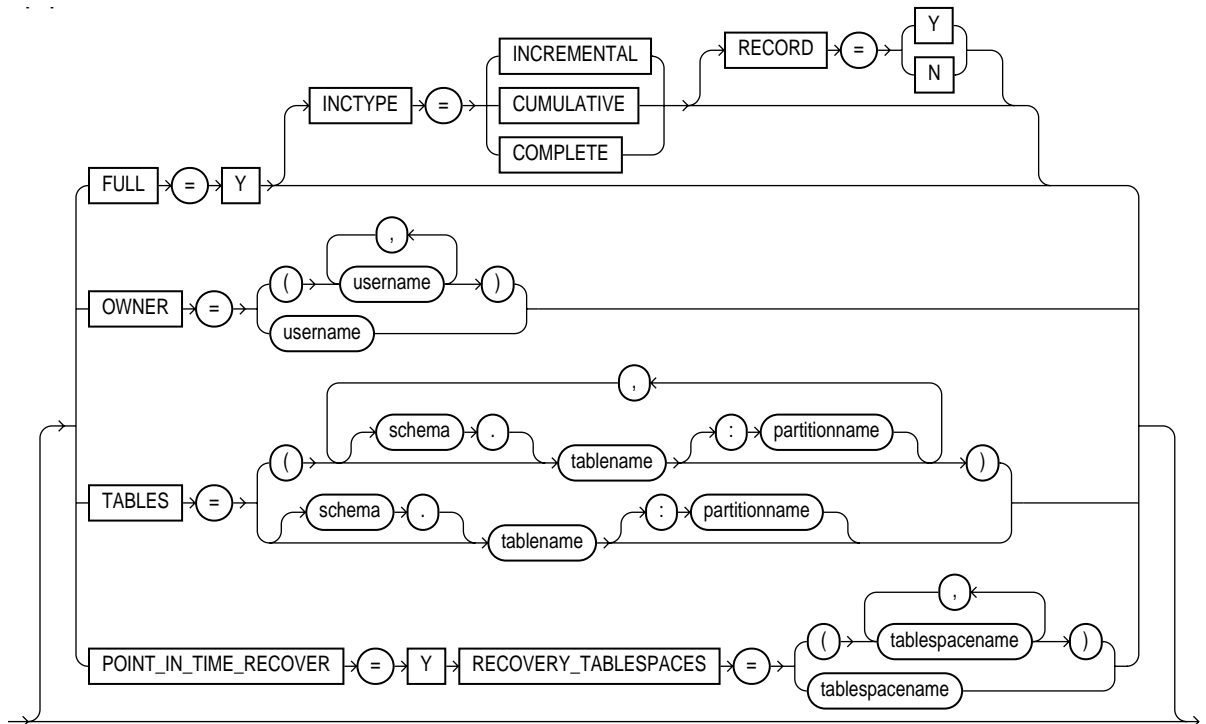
INCTYPE = INCREMENTAL CUMULATIVE COMPLETE RECORD = Y N

FULL = Y

OWNER = ( username , ) username

TABLES = ( schema . tablename : partitionname , ) schema . tablename : partitionname

POINT_IN_TIME_RECOVER = Y RECOVERY_TABLESPACES = ( tablespacename , ) tablespacename